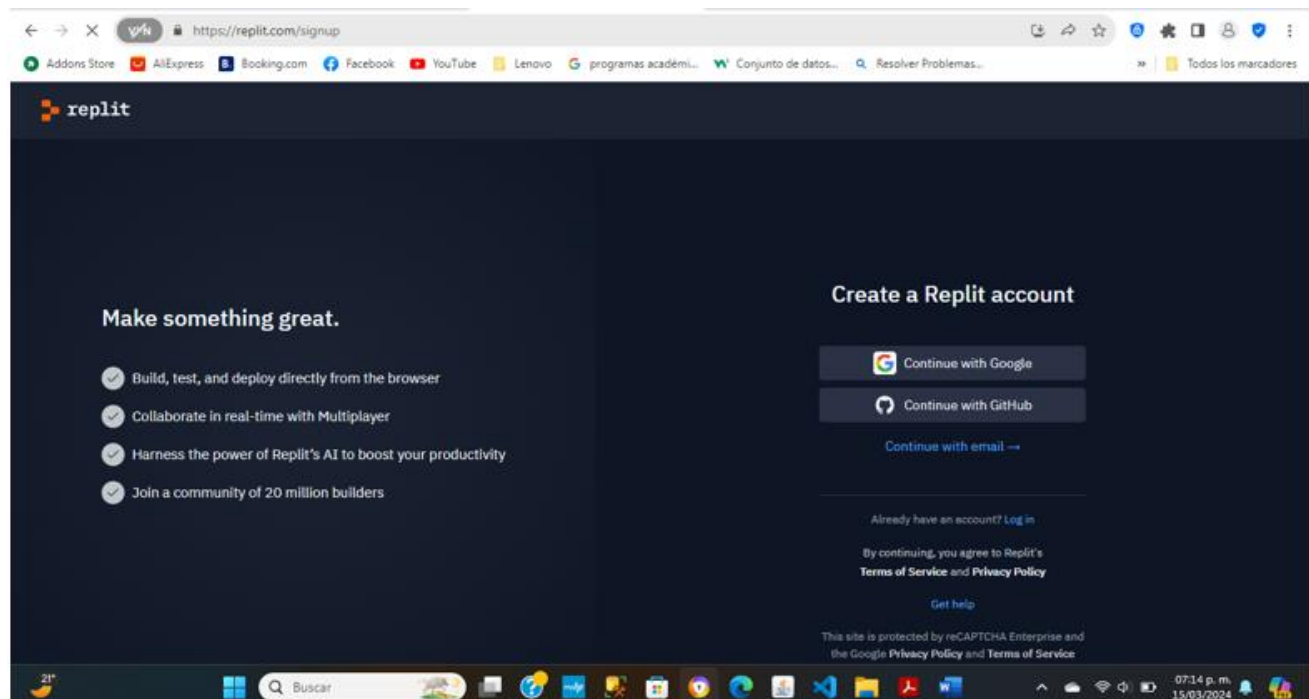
VPN https://replit.com/signup

Addons Store AliExpress Booking.com Facebook YouTube Lenovo programas académi... Conjunto de datos... Resolver Problemas... » Todos los marcadores

replit

Make something great.

Build, test, and deploy directly from the browser

Collaborate in real-time with Multiplayer

Harness the power of Replit's AI to boost your productivity

Join a community of 20 million builders

Create a Replit account

Continue with Google

Continue with GitHub

Continue with email →

Already have an account? Log in

By continuing, you agree to Replit's Terms of Service and Privacy Policy

Get help

This site is protected by reCAPTCHA Enterprise and the Google Privacy Policy and Terms of Service

21°

Buscar

07:14 p. m. 15/03/2024